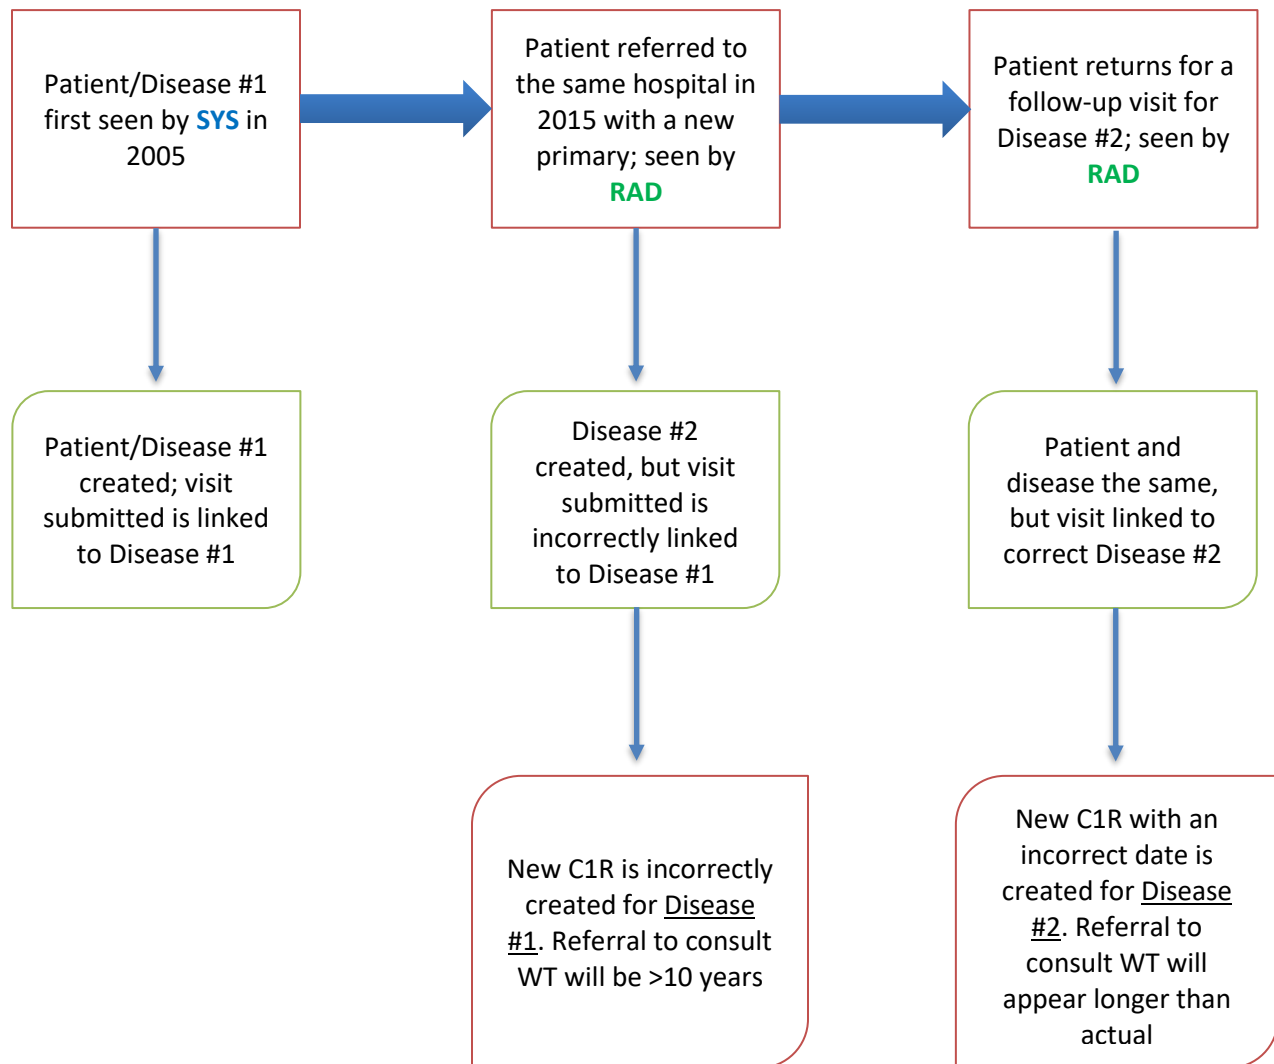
Patient/Disease #1 first seen by SYS in 2005

Patient referred to the same hospital in 2015 with a new primary; seen by RAD

Patient returns for a follow-up visit for Disease #2; seen by RAD

Patient/Disease #1 created; visit submitted is linked to Disease #1

Disease #2 created, but visit submitted is incorrectly linked to Disease #1

Patient and disease the same, but visit linked to correct Disease #2

New C1R is incorrectly created for Disease #1. Referral to consult WT will be >10 years

New C1R with an incorrect date is created for Disease #2. Referral to consult WT will appear longer than actual